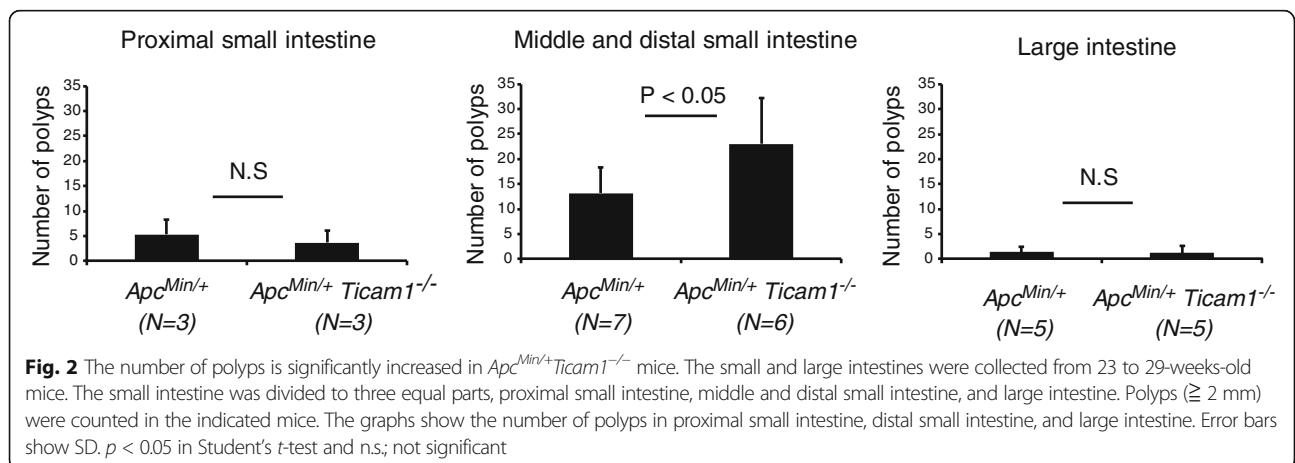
Proximal small intestine

Number of polyps

35
30
25
20
15
10
5
0

N.S

$Apc^{Min/+}$
(N=3)

$Apc^{Min/+}$ $Ticam1^{-/-}$
(N=3)

Middle and distal small intestine

Number of polyps

35
30
25
20
15
10
5
0

P < 0.05

$Apc^{Min/+}$
(N=7)

$Apc^{Min/+}$ $Ticam1^{-/-}$
(N=6)

Large intestine

Number of polyps

35
30
25
20
15
10
5
0

N.S

$Apc^{Min/+}$
(N=5)

$Apc^{Min/+}$ $Ticam1^{-/-}$
(N=5)

**Fig. 2** The number of polyps is significantly increased in $Apc^{Min/+}Ticam1^{-/-}$ mice. The small and large intestines were collected from 23 to 29-weeks-old mice. The small intestine was divided to three equal parts, proximal small intestine, middle and distal small intestine, and large intestine. Polyps (≧ 2 mm) were counted in the indicated mice. The graphs show the number of polyps in proximal small intestine, distal small intestine, and large intestine. Error bars show SD. $p$ < 0.05 in Student's $t$-test and n.s.; not significant